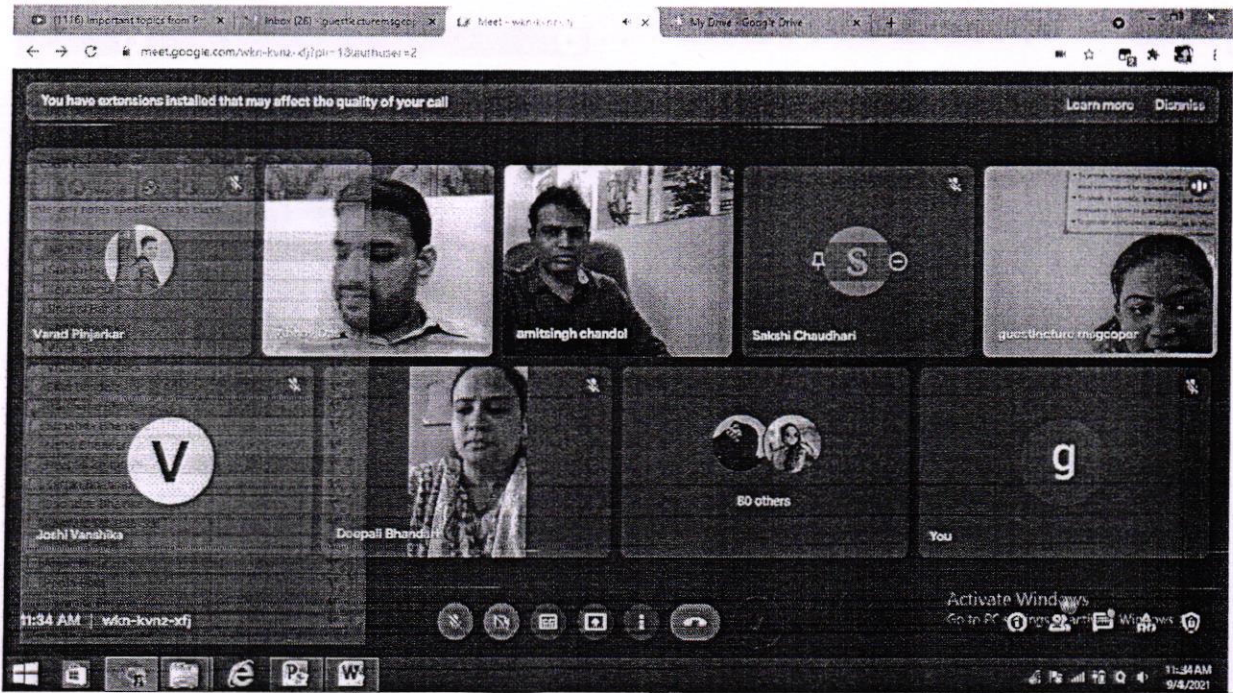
(1116) Important topics from P... ×
Inbox (26) - guestlecturemsgcop... ×
Meet - wkn-kvnz-xfj ×
My Drive - Google Drive ×

meet.google.com/wkn-kvnz-xfj?pli=1&authuser=2

You have extensions installed that may affect the quality of your call
Learn more
Dismiss

Varad Pinjarkar
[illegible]
amitsingh chandol
Sakshi Chaudhari
guestlecture msgcoper
Joshi Vanshika
Deepali Bhandari
80 others
You

11:34 AM | wkn-kvnz-xfj

Activate Windows
Go to PC settings to activate Windows.

11:34 AM
9/4/2021